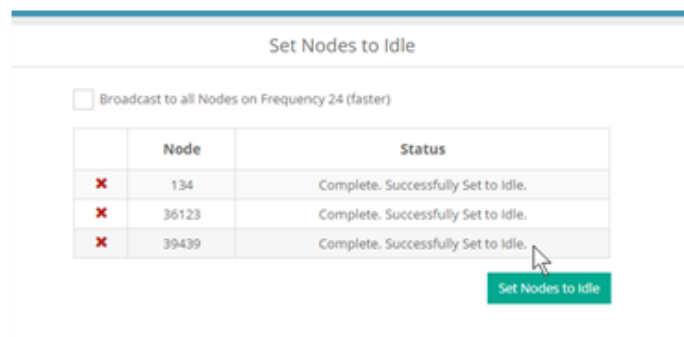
Set Nodes to Idle

Broadcast to all Nodes on Frequency 24 (faster)

| | Node | Status |
|---|---|---|
| ✖ | 134 | Complete. Successfully Set to Idle. |
| ✖ | 36123 | Complete. Successfully Set to Idle. |
| ✖ | 39439 | Complete. Successfully Set to Idle. |

Set Nodes to Idle